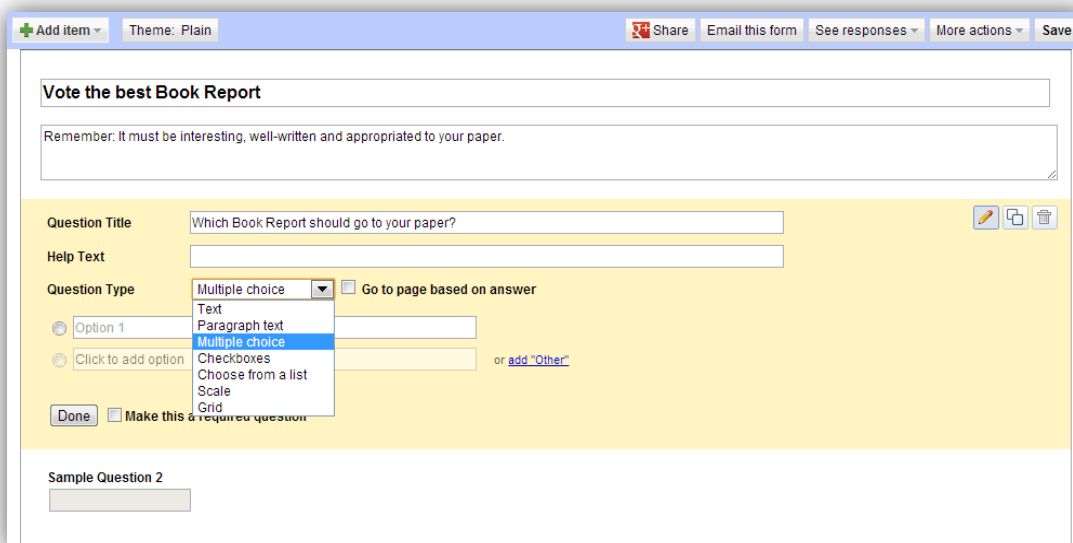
Add item Theme: Plain Share Email this form See responses More actions Save

Vote the best Book Report

Remember: It must be interesting, well-written and appropriated to your paper.

Question Title Which Book Report should go to your paper?

Help Text

Question Type Multiple choice Go to page based on answer

Text
Paragraph text
Multiple choice
Checkboxes
Choose from a list
Scale
Grid

Option 1

Click to add option or add "Other"

Done Make this a required question

Sample Question 2